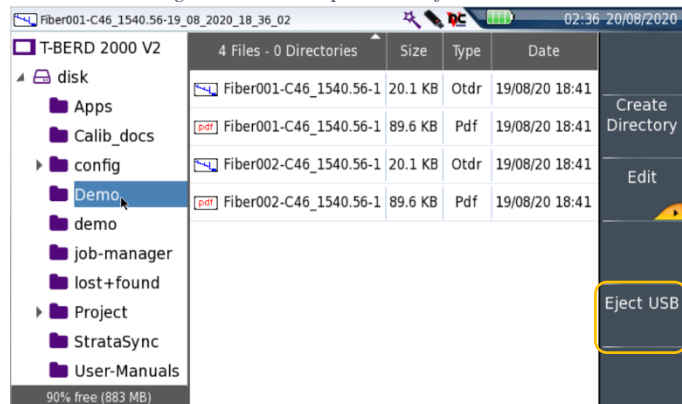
Fiber001-C46_1540.56-19_08_2020_18_36_02 02:36 20/08/2020

T-BERD 2000 V2
disk
Apps
Calib_docs
config
Demo
demo
job-manager
lost+found
Project
StrataSync
User-Manuals
90% free (883 MB)

| 4 Files - 0 Directories | Size | Type | Date |
|---|---|---|---|
| Fiber001-C46_1540.56-1 | 20.1 KB | Otdr | 19/08/20 18:41 |
| pdf Fiber001-C46_1540.56-1 | 89.6 KB | Pdf | 19/08/20 18:41 |
| Fiber002-C46_1540.56-1 | 20.1 KB | Otdr | 19/08/20 18:41 |
| pdf Fiber002-C46_1540.56-1 | 89.6 KB | Pdf | 19/08/20 18:41 |

Create Directory
Edit
Eject USB